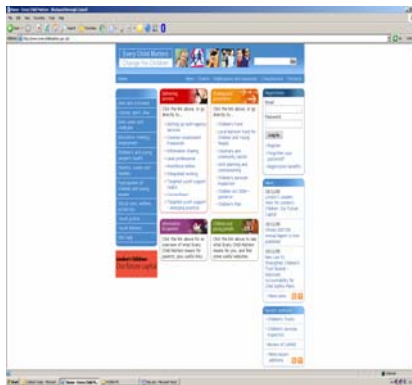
Every Child Matters
Change for Children

Click the link above, or go directly to...

Click the link above, or go directly to...

Click the link above to see an overview of what Every Child Matters means for parents...

Click the link above to see what Every Child Matters means for you...

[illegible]